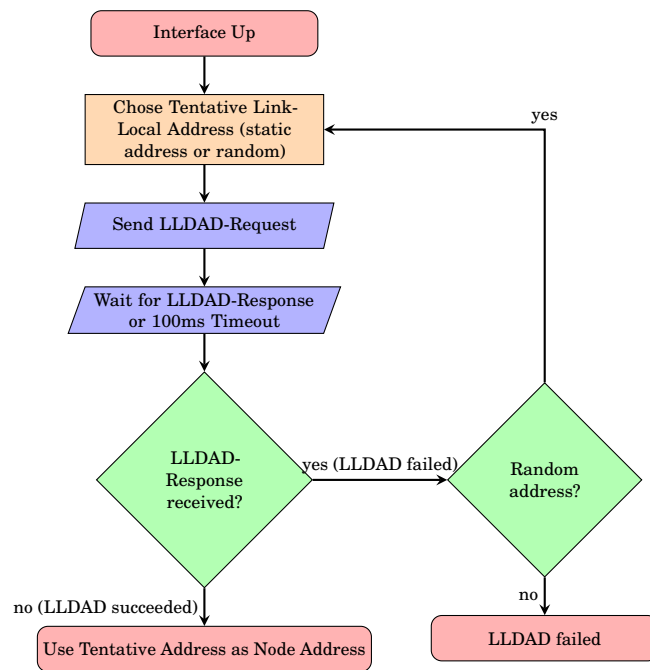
Interface Up

Chose Tentative Link-Local Address (static address or random)

yes

Send LLDAD-Request

Wait for LLDAD-Response or 100ms Timeout

LLDAD-Response received?

yes (LLDAD failed)

Random address?

no (LLDAD succeeded)

no

Use Tentative Address as Node Address

LLDAD failed